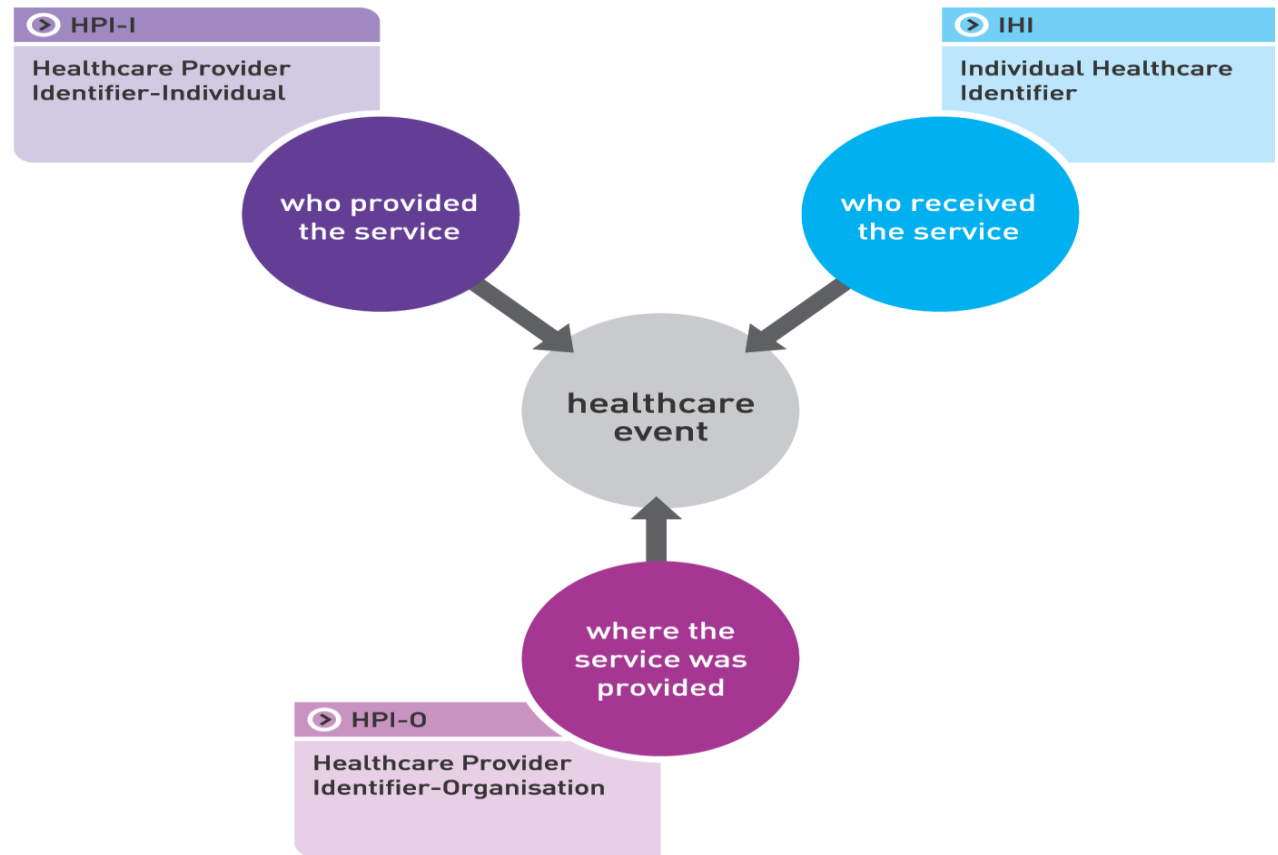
HPI-I

Healthcare Provider Identifier-Individual

IHI

Individual Healthcare Identifier

who provided the service

who received the service

healthcare event

where the service was provided

HPI-O

Healthcare Provider Identifier-Organisation